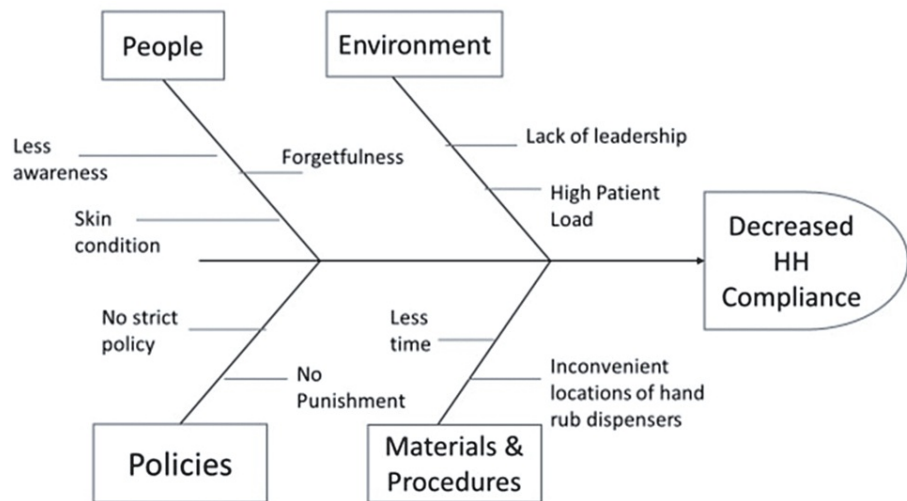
People

Environment

Less awareness

Forgetfulness

Lack of leadership

High Patient Load

Skin condition

Decreased HH Compliance

No strict policy

Less time

Inconvenient locations of hand rub dispensers

No Punishment

Policies

Materials & Procedures